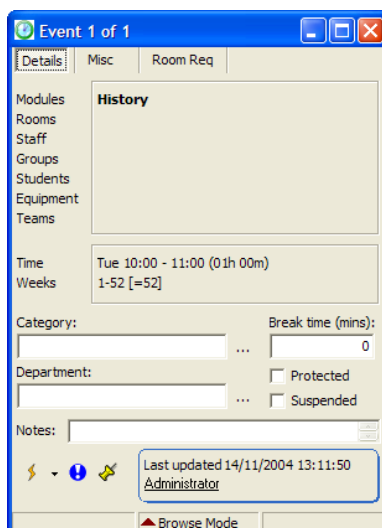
Event 1 of 1

Details | Misc | Room Req

Modules
Rooms
Staff
Groups
Students
Equipment
Teams

History

Time
Weeks

Tue 10:00 - 11:00 (01h 00m)
1-52 [=52]

Category:
...

Break time (mins):
0

Department:
...

Protected
Suspended

Notes:

Last updated 14/11/2004 13:11:50
Administrator

Browse Mode